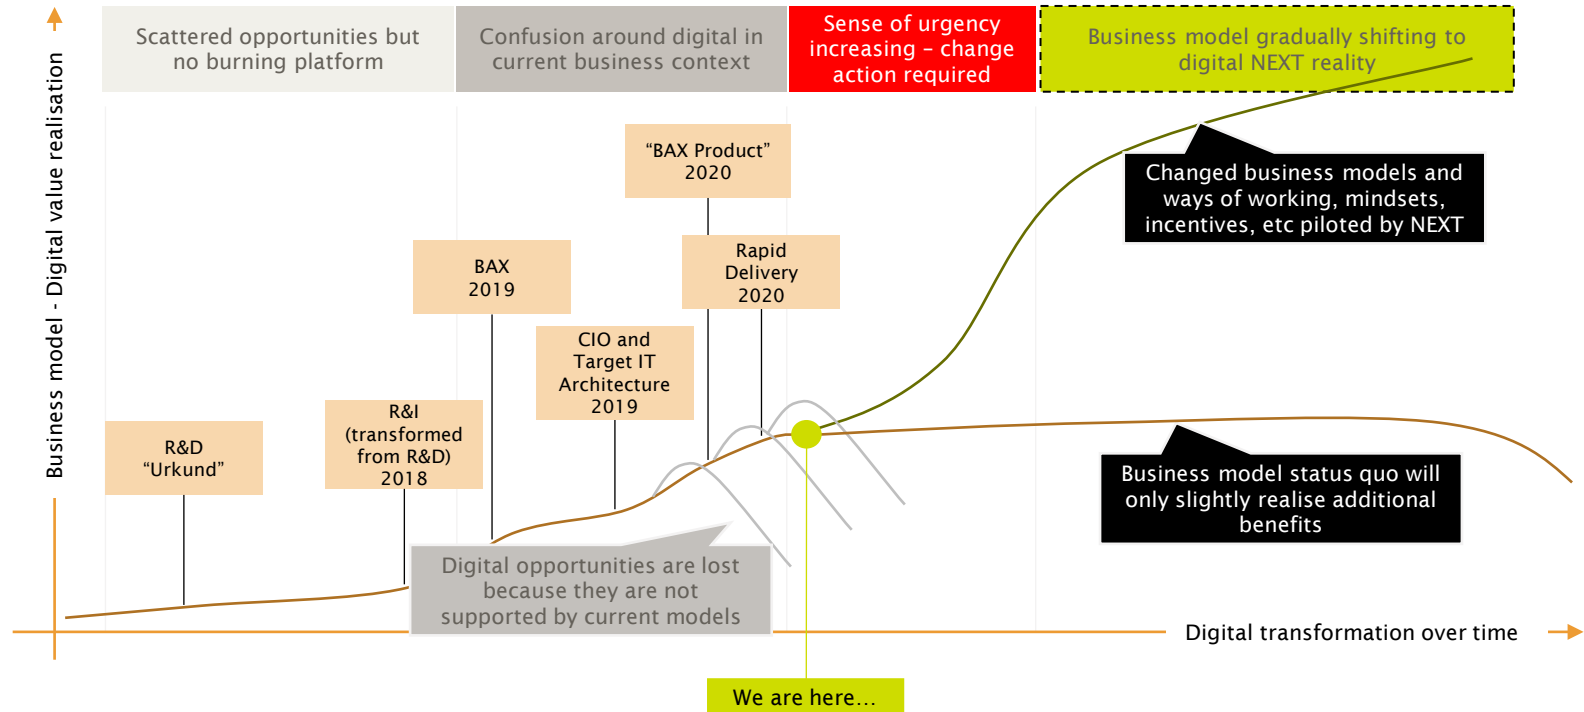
Scattered opportunities but no burning platform

Confusion around digital in current business context

Sense of urgency increasing – change action required

Business model gradually shifting to digital NEXT reality

Business model - Digital value realisation

"BAX Product" 2020

Changed business models and ways of working, mindsets, incentives, etc piloted by NEXT

BAX 2019

Rapid Delivery 2020

CIO and Target IT Architecture 2019

R&I (transformed from R&D) 2018

R&D "Urkund"

Business model status quo will only slightly realise additional benefits

Digital opportunities are lost because they are not supported by current models

Digital transformation over time

We are here…